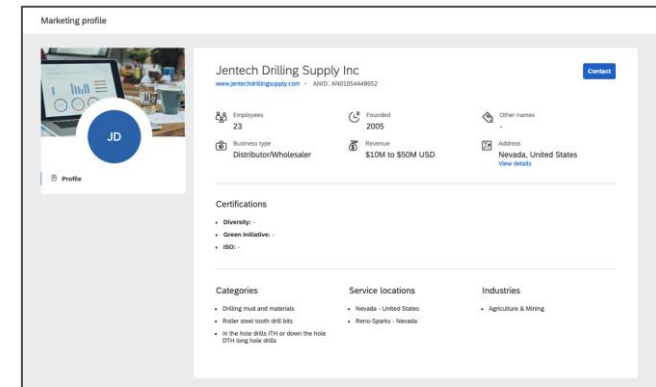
Marketing profile

JD

Profile

Jentech Drilling Supply Inc

www.jentechdrillingsupply.com · ANID: AN01054448652

Contact

Employees
23

Founded
2005

Other names
-

Business type
Distributor/Wholesaler

Revenue
$10M to $50M USD

Address
Nevada, United States
View details

Certifications

- Diversity: -
- Green Initiative: -
- ISO: -

Categories

- Drilling mud and materials
- Roller steel tooth drill bits
- In the hole drills ITH or down the hole DTH long hole drills

Service locations

- Nevada - United States
- Reno-Sparks - Nevada

Industries

- Agriculture & Mining